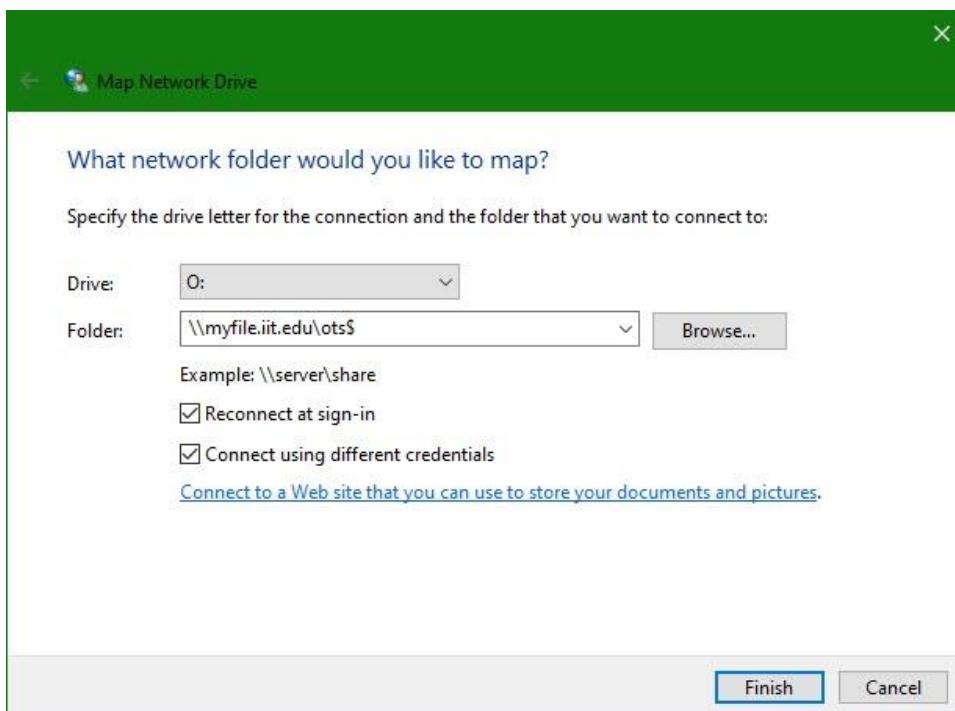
Map Network Drive

What network folder would you like to map?

Specify the drive letter for the connection and the folder that you want to connect to:

Drive: O:

Folder: \\myfile.iit.edu\ots$ Browse...

Example: \\server\share

Reconnect at sign-in

Connect using different credentials

Connect to a Web site that you can use to store your documents and pictures.

Finish Cancel